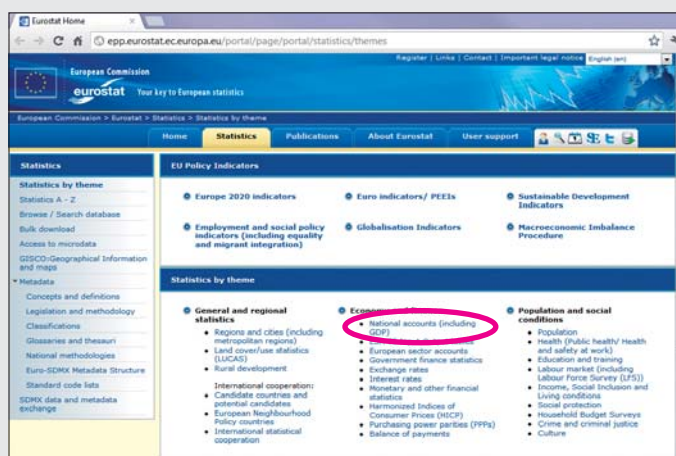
Eurostat Home

epp.eurostat.ec.europa.eu/portal/page/portal/statistics/themes

Register | Links | Contact | Important legal notice English (en)

European Commission
eurostat Your key to European statistics

European Commission > Eurostat > Statistics > Statistics by theme

Home Statistics Publications About Eurostat User support

Statistics
Statistics by theme
Statistics A - Z
Browse / Search database
Bulk download
Access to microdata
GISCO:Geographical Information and maps
Metadata
Concepts and definitions
Legislation and methodology
Classifications
Glossaries and thesauri
National methodologies
Euro-SDMX Metadata Structure
Standard code lists
SDMX data and metadata exchange

EU Policy Indicators

Europe 2020 indicators
Euro indicators/ PEEIs
Sustainable Development Indicators
Employment and social policy indicators (including equality and migrant integration)
Globalisation Indicators
Macroeconomic Imbalance Procedure

Statistics by theme

General and regional statistics
• Regions and cities (including metropolitan regions)
• Land cover/use statistics (LUCAS)
• Rural development
International cooperation:
• Candidate countries and potential candidates
• European Neighbourhood Policy countries
• International statistical cooperation

Econo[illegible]
• National accounts (including GDP)
• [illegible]
• European sector accounts
• Government finance statistics
• Exchange rates
• Interest rates
• Monetary and other financial statistics
• Harmonized Indices of Consumer Prices (HICP)
• Purchasing power parities (PPPs)
• Balance of payments

Population and social conditions
• Population
• Health (Public health/ Health and safety at work)
• Education and training
• Labour market (including Labour Force Survey (LFS))
• Income, Social Inclusion and Living conditions
• Social protection
• Household Budget Surveys
• Crime and criminal justice
• Culture